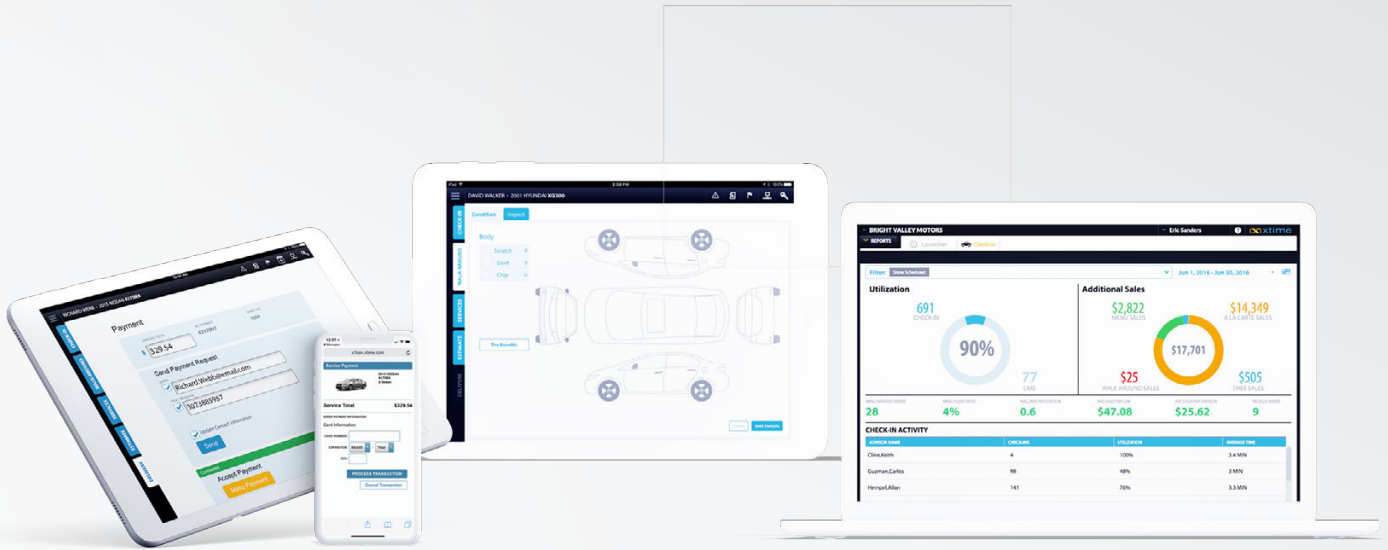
Payment
329.54
Send Payment Request
Richard.Webb@email.com
3073885957
Send
Accept Payment
Make Payment

xtime.xtime.com
Service Payment
Service Total $329.54
Card Information
PROCESS TRANSACTION
Cancel Transaction

2:59 PM
DAVID WALKER – 2001 HYUNDAI XG300
Condition Inspect
CHECK-IN
WALK-AROUND
SERVICES
ESTIMATE
Body
Scratch 0
Dent 0
Chip 0
Tire Results
Add Details

BRIGHT VALLEY MOTORS
Eric Sanders
xtime
REPORTS
Launcher
Check-in
Filter: Show Scheduled
Jun 1, 2016 - Jun 30, 2016
Utilization
691
CHECK-IN
90%
77
Additional Sales
$2,822
MENU SALES
$14,349
A LA CARTE SALES
$17,701
$25
WALK AROUND SALES
$505
TIRES SALES
28
4%
0.6
$47.08
$25.62
9
CHECK-IN ACTIVITY
| ADVISOR NAME | CHECKINS | UTILIZATION | AVERAGE TIME |
|---|---|---|---|
| Cline,Keith | 4 | 100% | 3.4 MIN |
| Guzman,Carlos | 98 | 48% | 3 MIN |
| Hempel,Allan | 141 | 76% | 3.3 MIN |